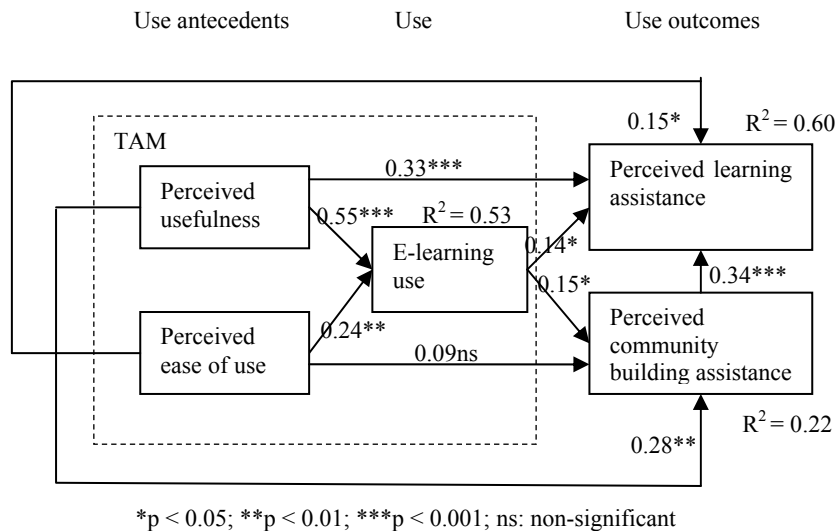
Use antecedents Use Use outcomes

TAM

Perceived usefulness

Perceived ease of use

E-learning use

$R^2 = 0.53$

Perceived learning assistance

$R^2 = 0.60$

Perceived community building assistance

$R^2 = 0.22$

0.15*

0.33***

0.55***

0.14*

0.15*

0.34***

0.24**

0.09ns

0.28**

*p < 0.05; **p < 0.01; ***p < 0.001; ns: non-significant